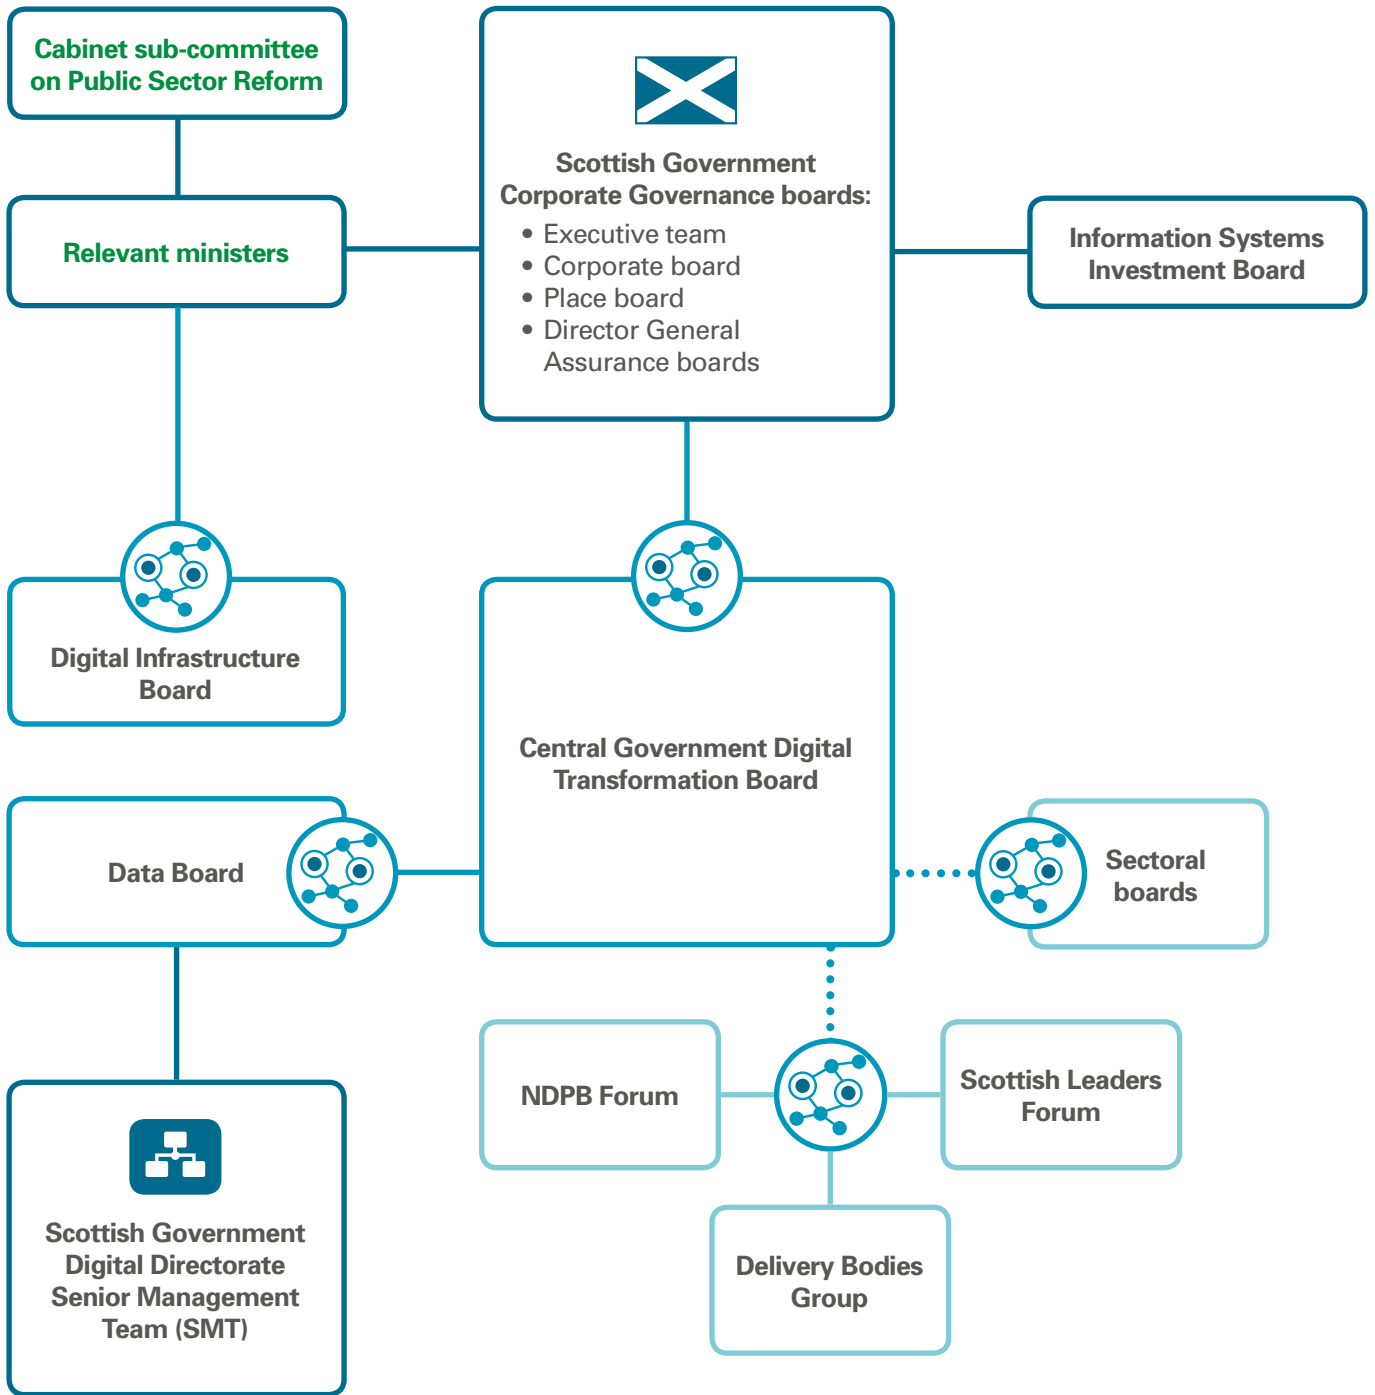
Cabinet sub-committee on Public Sector Reform

Scottish Government Corporate Governance boards:
• Executive team
• Corporate board
• Place board
• Director General Assurance boards

Relevant ministers

Information Systems Investment Board

Digital Infrastructure Board

Central Government Digital Transformation Board

Data Board

Sectoral boards

NDPB Forum

Scottish Leaders Forum

Delivery Bodies Group

Scottish Government Digital Directorate Senior Management Team (SMT)